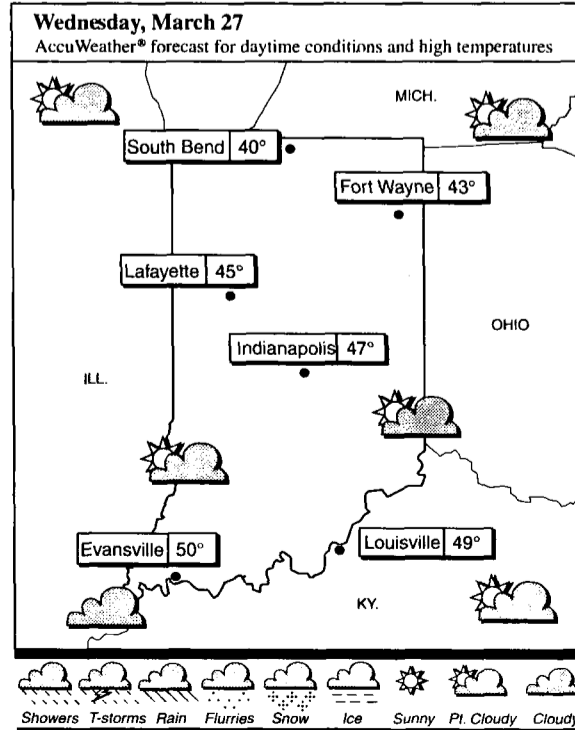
Wednesday, March 27
AccuWeather® forecast for daytime conditions and high temperatures

MICH.

South Bend 40°

Fort Wayne 43°

Lafayette 45°

OHIO

Indianapolis 47°

ILL.

Evansville 50°

Louisville 49°

KY.

Showers T-storms Rain Flurries Snow Ice Sunny Pt. Cloudy Cloudy